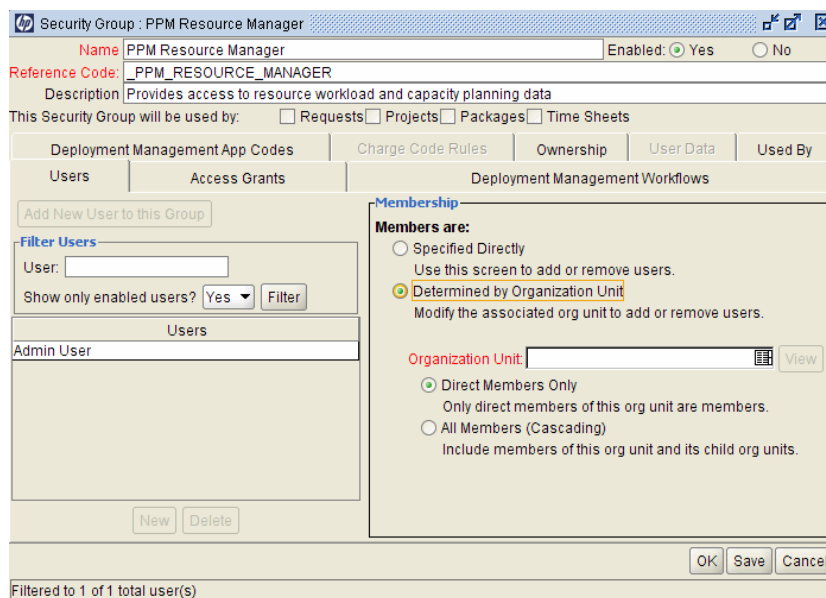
Security Group : PPM Resource Manager

Name PPM Resource Manager
Enabled: Yes No
Reference Code: _PPM_RESOURCE_MANAGER
Description Provides access to resource workload and capacity planning data
This Security Group will be used by: Requests Projects Packages Time Sheets

Deployment Management App Codes | Charge Code Rules | Ownership | User Data | Used By
Users | Access Grants | Deployment Management Workflows

Add New User to this Group
Filter Users
User:
Show only enabled users? Yes Filter

| Users |
|---|
| Admin User |

New Delete

Membership
Members are:
Specified Directly
Use this screen to add or remove users.
Determined by Organization Unit
Modify the associated org unit to add or remove users.

Organization Unit: View
Direct Members Only
Only direct members of this org unit are members.
All Members (Cascading)
Include members of this org unit and its child org units.

OK Save Cance

Filtered to 1 of 1 total user(s)